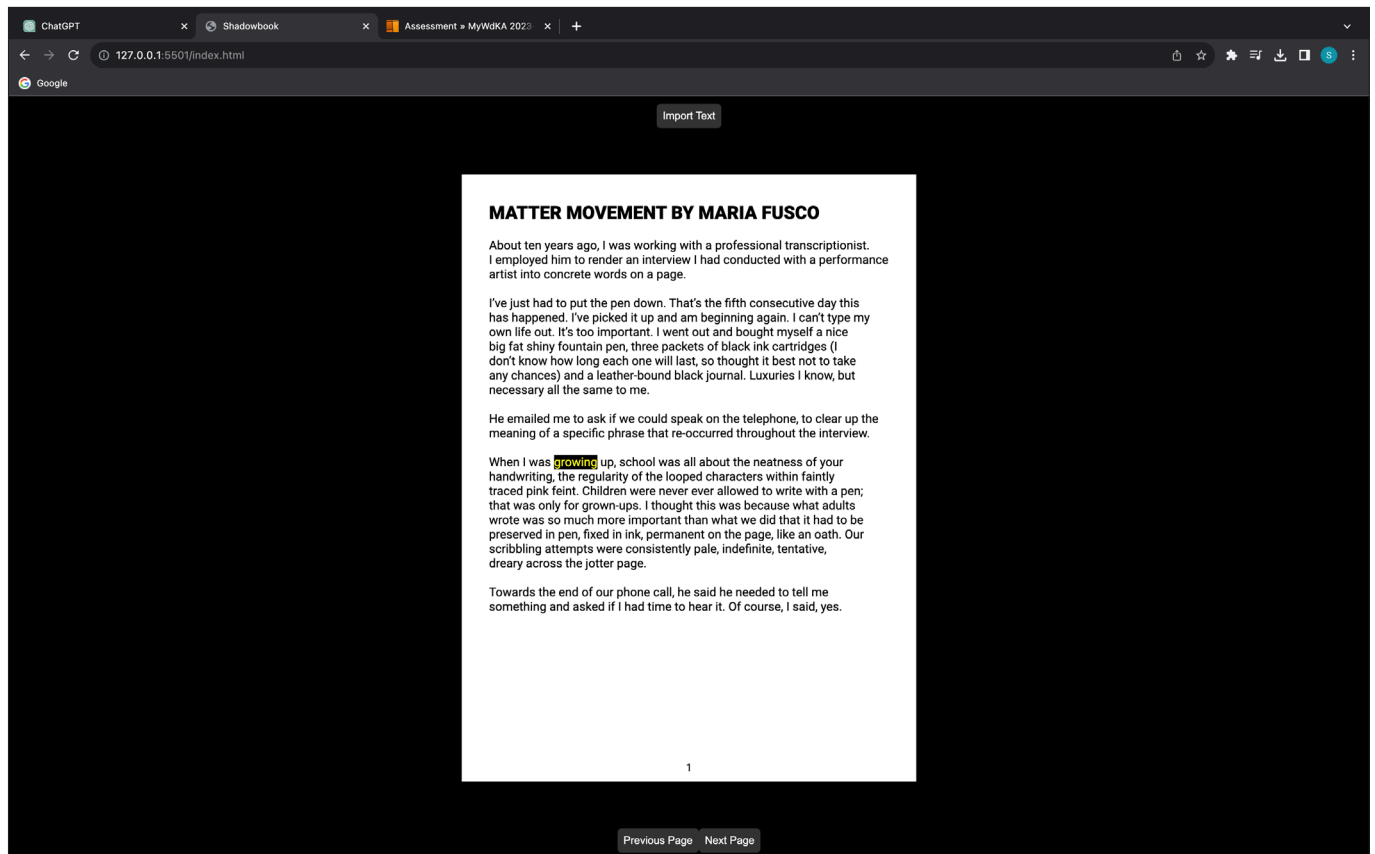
ChatGPT
Shadowbook
Assessment » MyWdKA 2023
127.0.0.1:5501/index.html
Google

Import Text

MATTER MOVEMENT BY MARIA FUSCO

About ten years ago, I was working with a professional transcriptionist. I employed him to render an interview I had conducted with a performance artist into concrete words on a page.

I've just had to put the pen down. That's the fifth consecutive day this has happened. I've picked it up and am beginning again. I can't type my own life out. It's too important. I went out and bought myself a nice big fat shiny fountain pen, three packets of black ink cartridges (I don't know how long each one will last, so thought it best not to take any chances) and a leather-bound black journal. Luxuries I know, but necessary all the same to me.

He emailed me to ask if we could speak on the telephone, to clear up the meaning of a specific phrase that re-occurred throughout the interview.

When I was growing up, school was all about the neatness of your handwriting, the regularity of the looped characters within faintly traced pink feint. Children were never ever allowed to write with a pen; that was only for grown-ups. I thought this was because what adults wrote was so much more important than what we did that it had to be preserved in pen, fixed in ink, permanent on the page, like an oath. Our scribbling attempts were consistently pale, indefinite, tentative, dreary across the jotter page.

Towards the end of our phone call, he said he needed to tell me something and asked if I had time to hear it. Of course, I said, yes.

1

Previous Page Next Page